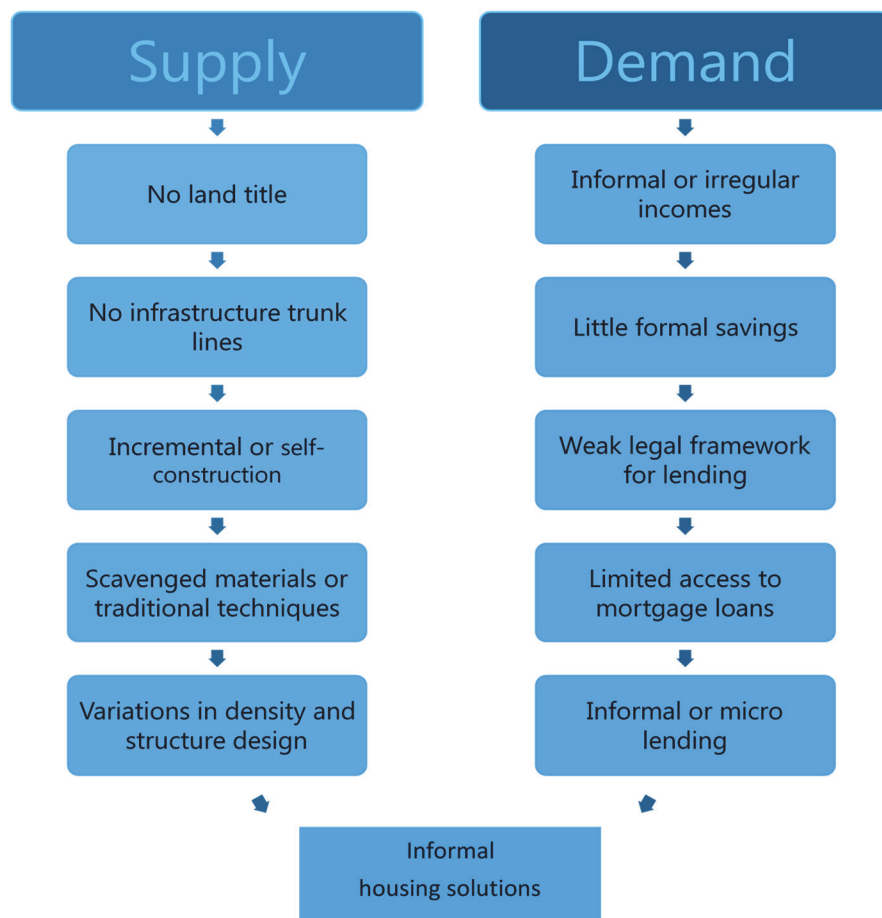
Supply

No land title

No infrastructure trunk lines

Incremental or self-construction

Scavenged materials or traditional techniques

Variations in density and structure design

Demand

Informal or irregular incomes

Little formal savings

Weak legal framework for lending

Limited access to mortgage loans

Informal or micro lending

Informal housing solutions